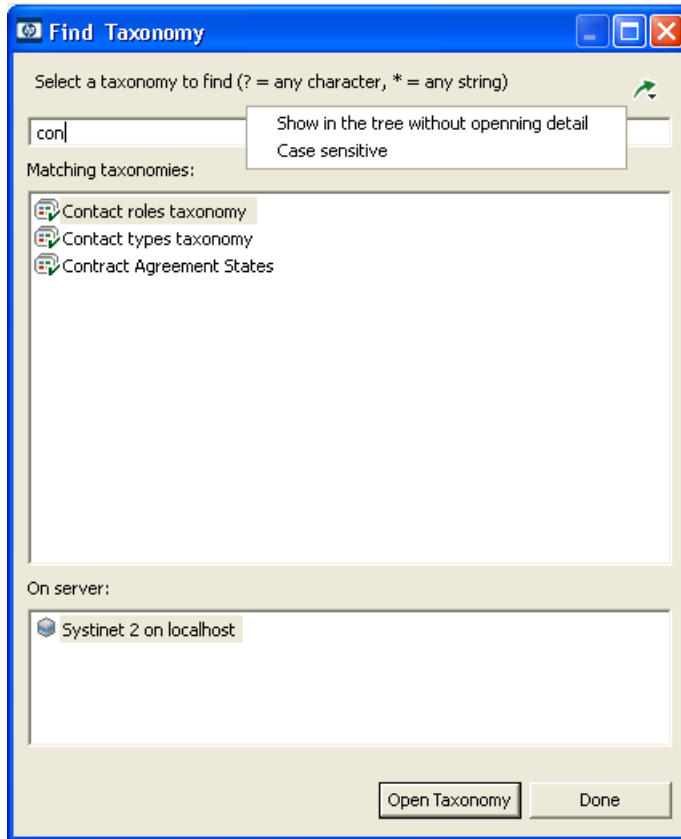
Find Taxonomy

Select a taxonomy to find (? = any character, * = any string)

con

Show in the tree without openning detail
Case sensitive

Matching taxonomies:

Contact roles taxonomy
Contact types taxonomy
Contract Agreement States

On server:

Systinet 2 on localhost

Open Taxonomy
Done